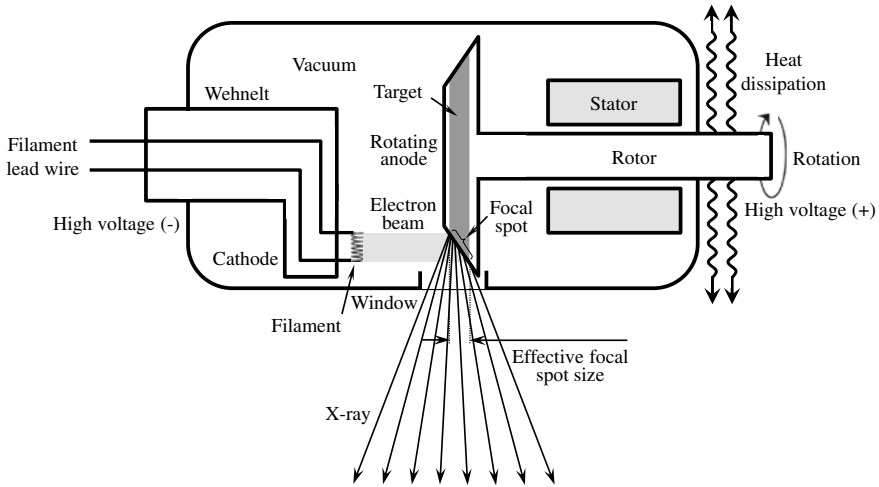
Vacuum

Wehnelt

Target

Stator

Heat dissipation

Filament lead wire

Rotating anode

Rotor

Rotation

High voltage (-)

Electron beam

Focal spot

High voltage (+)

Cathode

Window

Filament

Effective focal spot size

X-ray